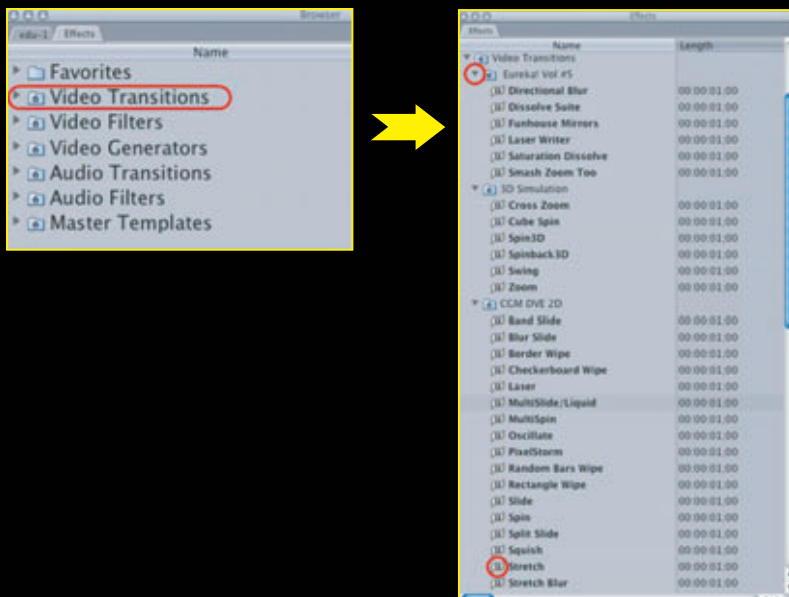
Browser
edu-1 Effects
Name
Favorites
Video Transitions
Video Filters
Video Generators
Audio Transitions
Audio Filters
Master Templates

Effects
Effects
| Name | Length |
|---|---|
| Video Transitions | |
| Eureka! Vol #5 | |
| Directional Blur | 00:00:01:00 |
| Dissolve Suite | 00:00:01:00 |
| Funhouse Mirrors | 00:00:01:00 |
| Laser Writer | 00:00:01:00 |
| Saturation Dissolve | 00:00:01:00 |
| Smash Zoom Too | 00:00:01:00 |
| 3D Simulation | |
| Cross Zoom | 00:00:01:00 |
| Cube Spin | 00:00:01:00 |
| Spin3D | 00:00:01:00 |
| Spinback3D | 00:00:01:00 |
| Swing | 00:00:01:00 |
| Zoom | 00:00:01:00 |
| CGM DVE 2D | |
| Band Slide | 00:00:01:00 |
| Blur Slide | 00:00:01:00 |
| Border Wipe | 00:00:01:00 |
| Checkerboard Wipe | 00:00:01:00 |
| Laser | 00:00:01:00 |
| MultiSlide/Liquid | 00:00:01:00 |
| MultiSpin | 00:00:01:00 |
| Oscillate | 00:00:01:00 |
| PixelStorm | 00:00:01:00 |
| Random Bars Wipe | 00:00:01:00 |
| Rectangle Wipe | 00:00:01:00 |
| Slide | 00:00:01:00 |
| Spin | 00:00:01:00 |
| Split Slide | 00:00:01:00 |
| Squish | 00:00:01:00 |
| Stretch | 00:00:01:00 |
| Stretch Blur | 00:00:01:00 |